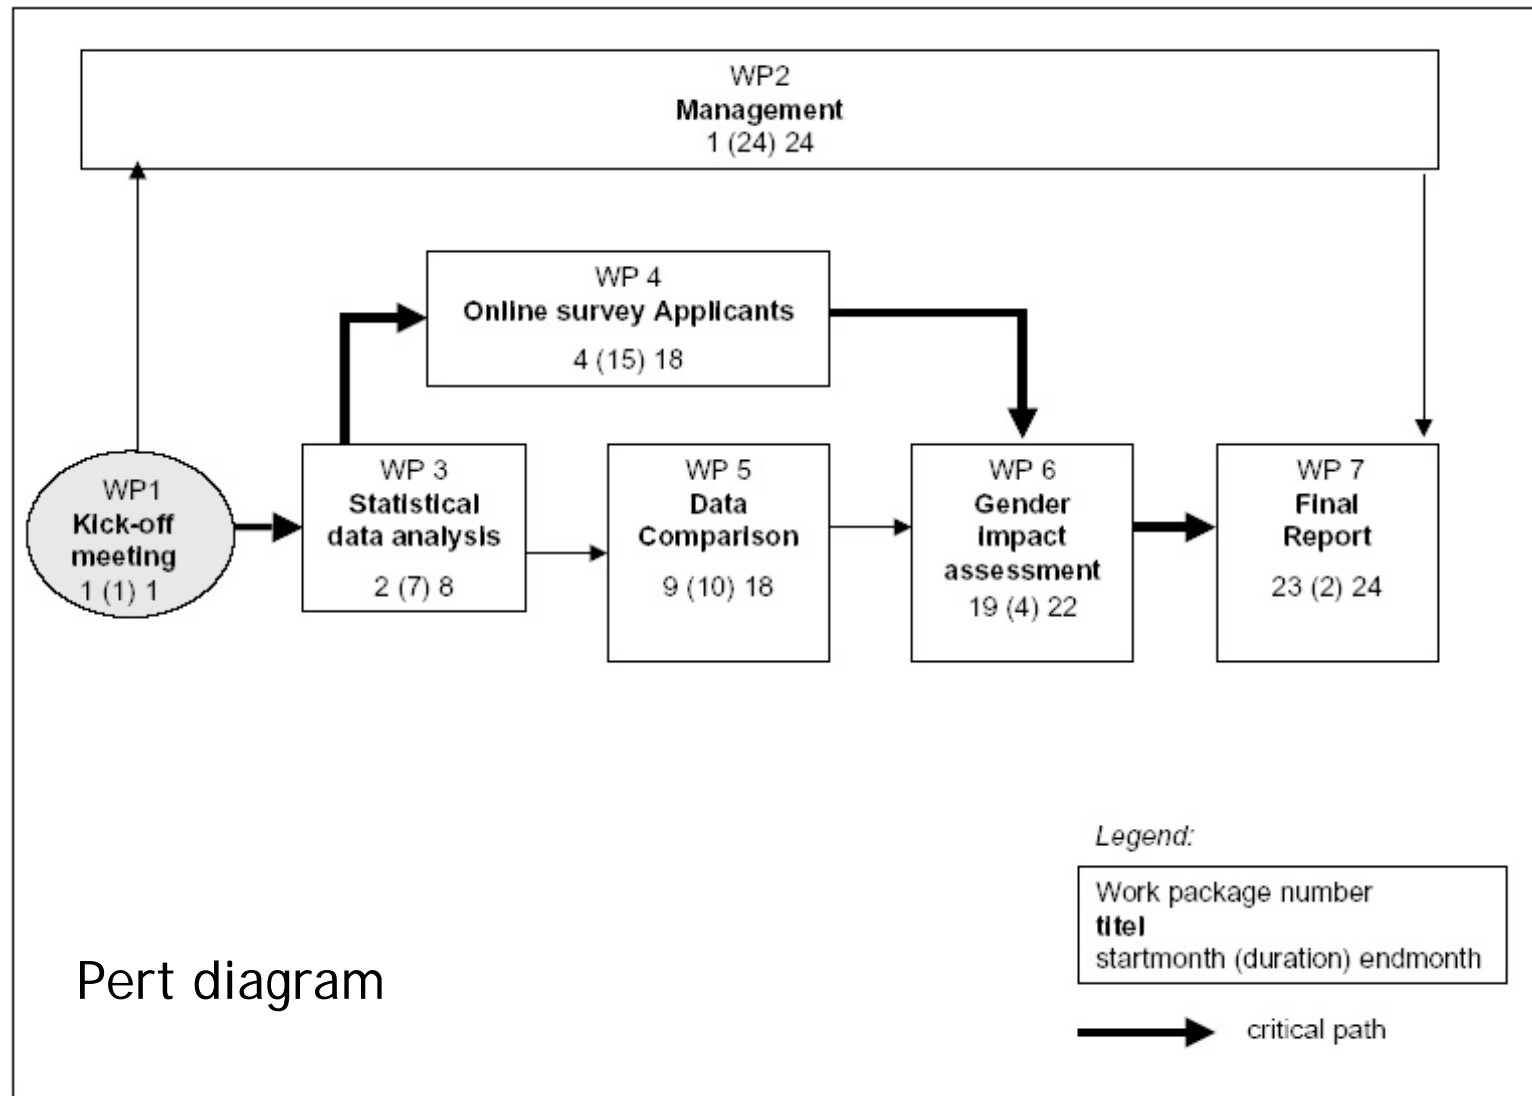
WP2
**Management**
1 (24) 24

WP 4
**Online survey Applicants**
4 (15) 18

WP1
**Kick-off meeting**
1 (1) 1

WP 3
**Statistical data analysis**
2 (7) 8

WP 5
**Data Comparison**
9 (10) 18

WP 6
**Gender impact assessment**
19 (4) 22

WP 7
**Final Report**
23 (2) 24

*Legend:*

Work package number
**titel**
startmonth (duration) endmonth

critical path

Pert diagram